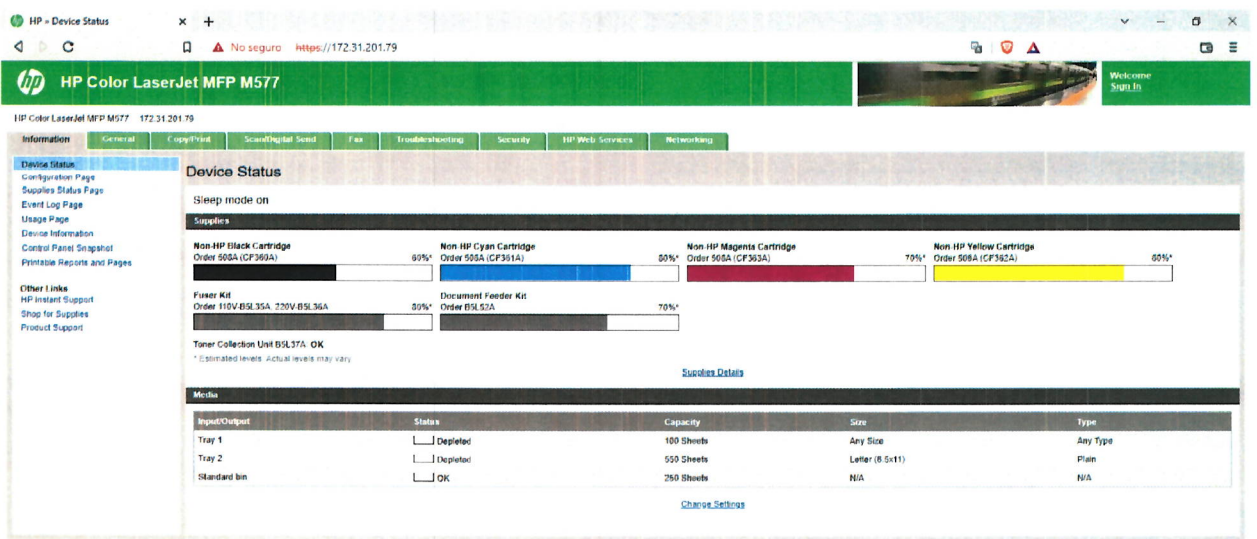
HP - Device Status ×  +

No seguro https://172.31.201.79

HP Color LaserJet MFP M577

Welcome
Sign In

HP Color LaserJet MFP M577 172.31.201.79

Information | General | Copy/Print | Scan/Digital Send | Fax | Troubleshooting | Security | HP Web Services | Networking

Device Status
Configuration Page
Supplies Status Page
Event Log Page
Usage Page
Device Information
Control Panel Snapshot
Printable Reports and Pages

Other Links
HP Instant Support
Shop for Supplies
Product Support

Device Status

Sleep mode on

Supplies

Non-HP Black Cartridge
Order 508A (CF360A) 60%*

Non-HP Cyan Cartridge
Order 508A (CF361A) 80%*

Non-HP Magenta Cartridge
Order 508A (CF363A) 70%*

Non-HP Yellow Cartridge
Order 508A (CF362A) 80%*

Fuser Kit
Order 110V-B5L35A, 220V-B5L36A 80%*

Document Feeder Kit
Order B5L52A 70%*

Toner Collection Unit B5L37A OK

* Estimated levels. Actual levels may vary.

Supplies Details

Media

| Input/Output | Status | Capacity | Size | Type |
|---|---|---|---|---|
| Tray 1 | Depleted | 100 Sheets | Any Size | Any Type |
| Tray 2 | Depleted | 550 Sheets | Letter (8.5x11) | Plain |
| Standard bin | OK | 250 Sheets | N/A | N/A |

Change Settings